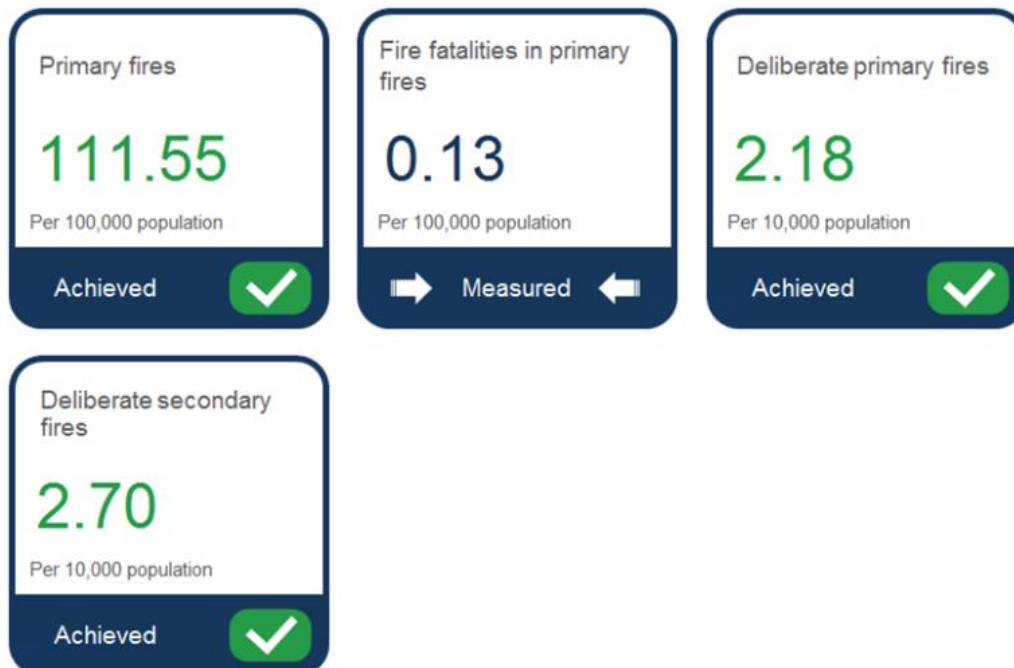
Primary fires

111.55

Per 100,000 population

Achieved

Fire fatalities in primary fires

0.13

Per 100,000 population

Measured

Deliberate primary fires

2.18

Per 10,000 population

Achieved

Deliberate secondary fires

2.70

Per 10,000 population

Achieved